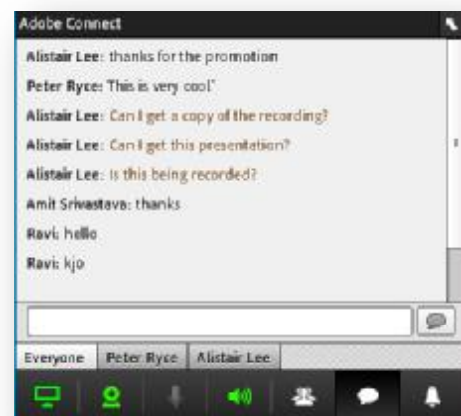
Adobe Connect

Alistair Lee: thanks for the promotion

Peter Ryce: This is very cool'

Alistair Lee: Can I get a copy of the recording?

Alistair Lee: Can I get this presentation?

Alistair Lee: Is this being recorded?

Amit Srivastava: thanks

Ravi: hello

Ravi: kjo

Everyone | Peter Ryce | Alistair Lee